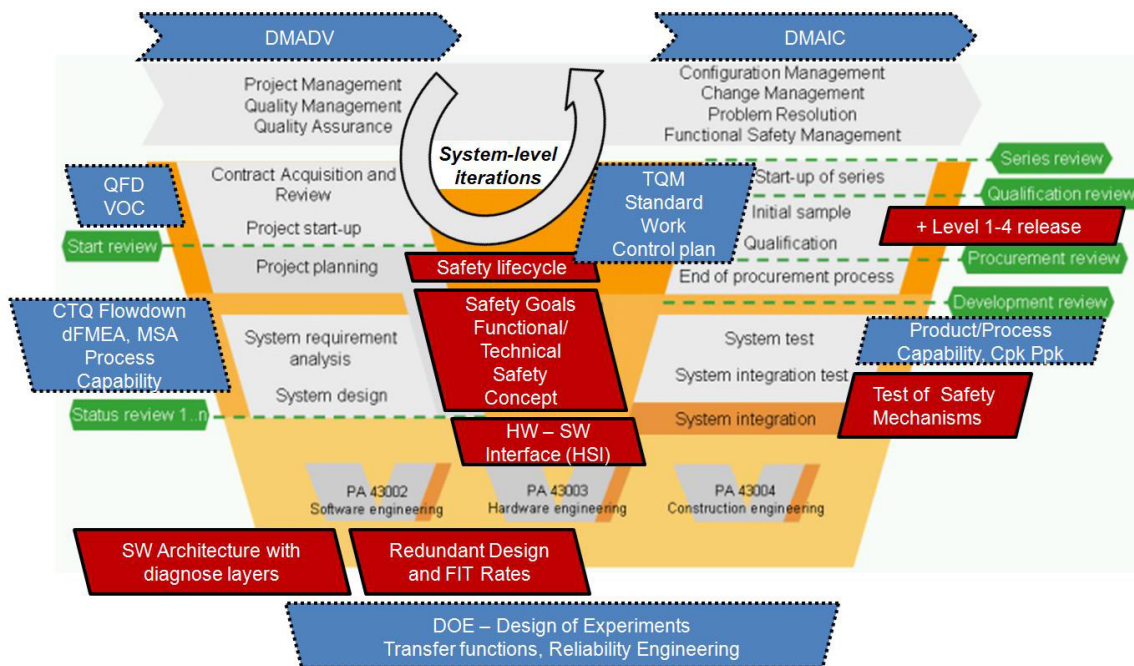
DMADV

DMAIC

Project Management
Quality Management
Quality Assurance

Configuration Management
Change Management
Problem Resolution
Functional Safety Management

System-level iterations

Series review

Qualification review

QFD
VOC

Contract Acquisition and Review

Start-up of series

TQM
Standard
Work
Control plan

Initial sample

+ Level 1-4 release

Project start-up

Qualification

Start review

Project planning

Safety lifecycle

End of procurement process

Procurement review

Development review

CTQ Flowdown
dFMEA, MSA
Process
Capability

System requirement analysis

Safety Goals
Functional/
Technical
Safety
Concept

System test

Product/Process
Capability, Cpk Ppk

System integration test

System design

Test of Safety Mechanisms

Status review 1..n

System integration

HW – SW
Interface (HSI)

PA 43002
Software engineering

PA 43003
Hardware engineering

PA 43004
Construction engineering

SW Architecture with diagnose layers

Redundant Design and FIT Rates

DOE – Design of Experiments
Transfer functions, Reliability Engineering